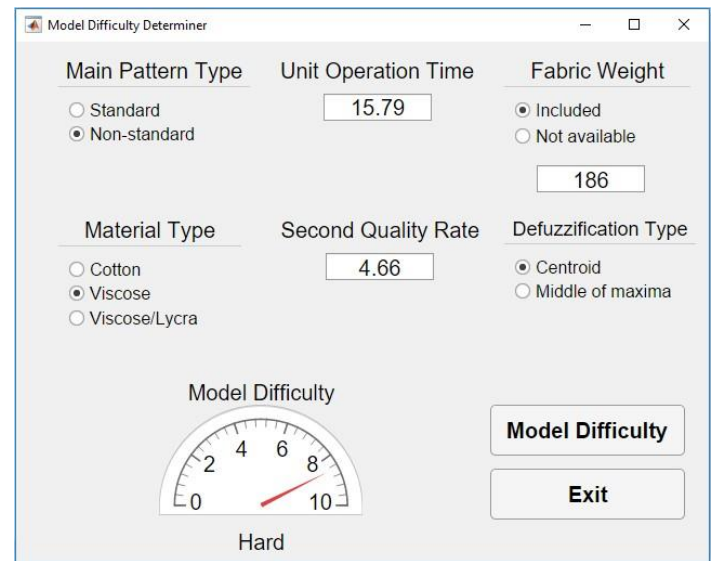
Model Difficulty Determiner

Main Pattern Type
○ Standard
◉ Non-standard

Unit Operation Time
15.79

Fabric Weight
◉ Included
○ Not available
186

Material Type
○ Cotton
◉ Viscose
○ Viscose/Lycra

Second Quality Rate
4.66

Defuzzification Type
◉ Centroid
○ Middle of maxima

Model Difficulty
0 2 4 6 8 10
Hard

Model Difficulty

Exit